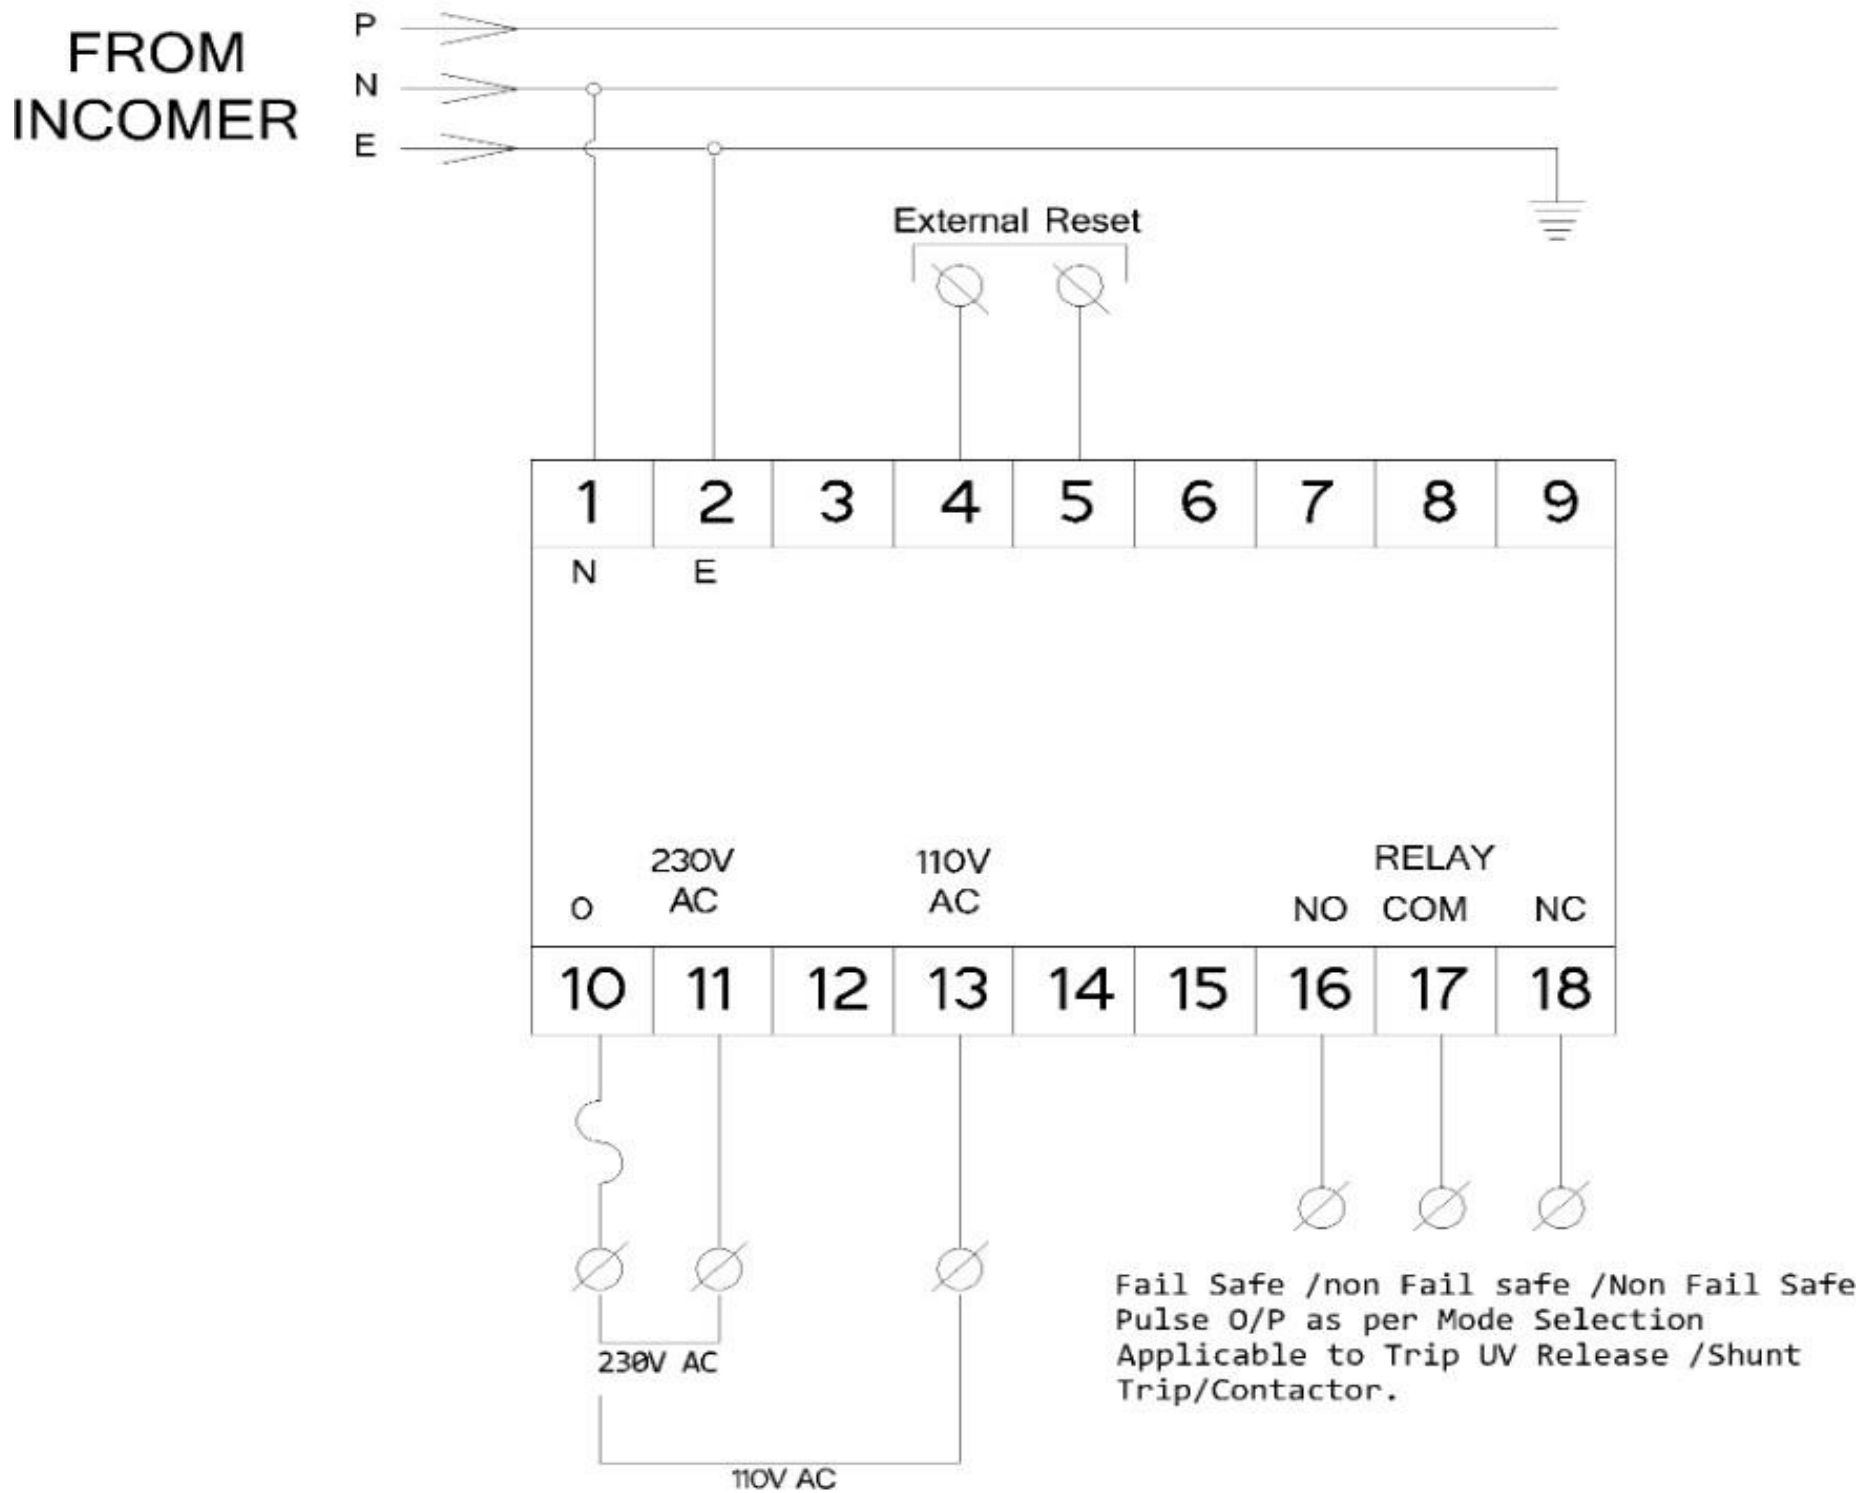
FROM INCOMER

P

N

E

External Reset

| 1 | 2 | 3 | 4 | 5 | 6 | 7 | 8 | 9 |
|---|---|---|---|---|---|---|---|---|

N E

RELAY

o 230V AC 110V AC NO COM NC

| 10 | 11 | 12 | 13 | 14 | 15 | 16 | 17 | 18 |
|---|---|---|---|---|---|---|---|---|

Fail Safe /non Fail safe /Non Fail Safe Pulse O/P as per Mode Selection Applicable to Trip UV Release /Shunt Trip/Contactor.

230V AC

110V AC